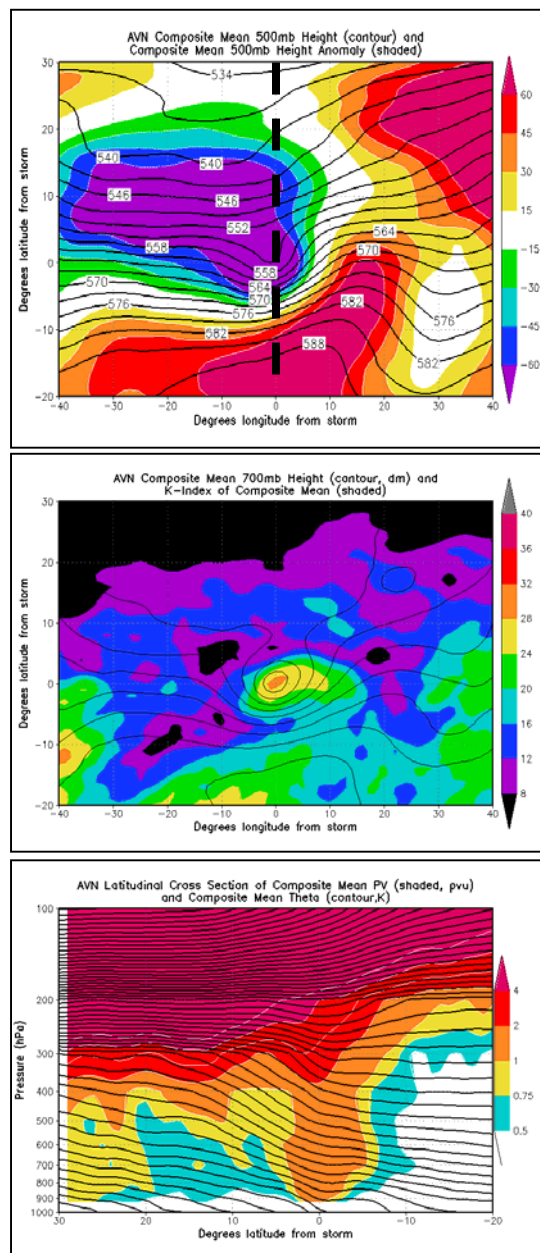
AVN Composite Mean 500mb Height (contour) and Composite Mean 500mb Height Anomaly (shaded)

534
540
540
546
546
552
558
558
564
570
570
576
576
582
582
588
564
570
576
582

60
45
30
15
-15
-30
-45
-60

30
20
10
0
-10
-20
Degrees latitude from storm

-40 -30 -20 -10 0 10 20 30 40
Degrees longitude from storm

AVN Composite Mean 700mb Height (contour, dm) and K-Index of Composite Mean (shaded)

40
36
32
28
24
20
16
12
8

30
20
10
0
-10
-20
Degrees latitude from storm

-40 -30 -20 -10 0 10 20 30 40
Degrees longitude from storm

AVN Latitudinal Cross Section of Composite Mean PV (shaded, pvu) and Composite Mean Theta (contour,K)

4
2
1
0.75
0.5

100
200
300
400
500
600
700
800
900
1000
Pressure (hPa)

30 20 10 0 -10 -20
Degrees latitude from storm